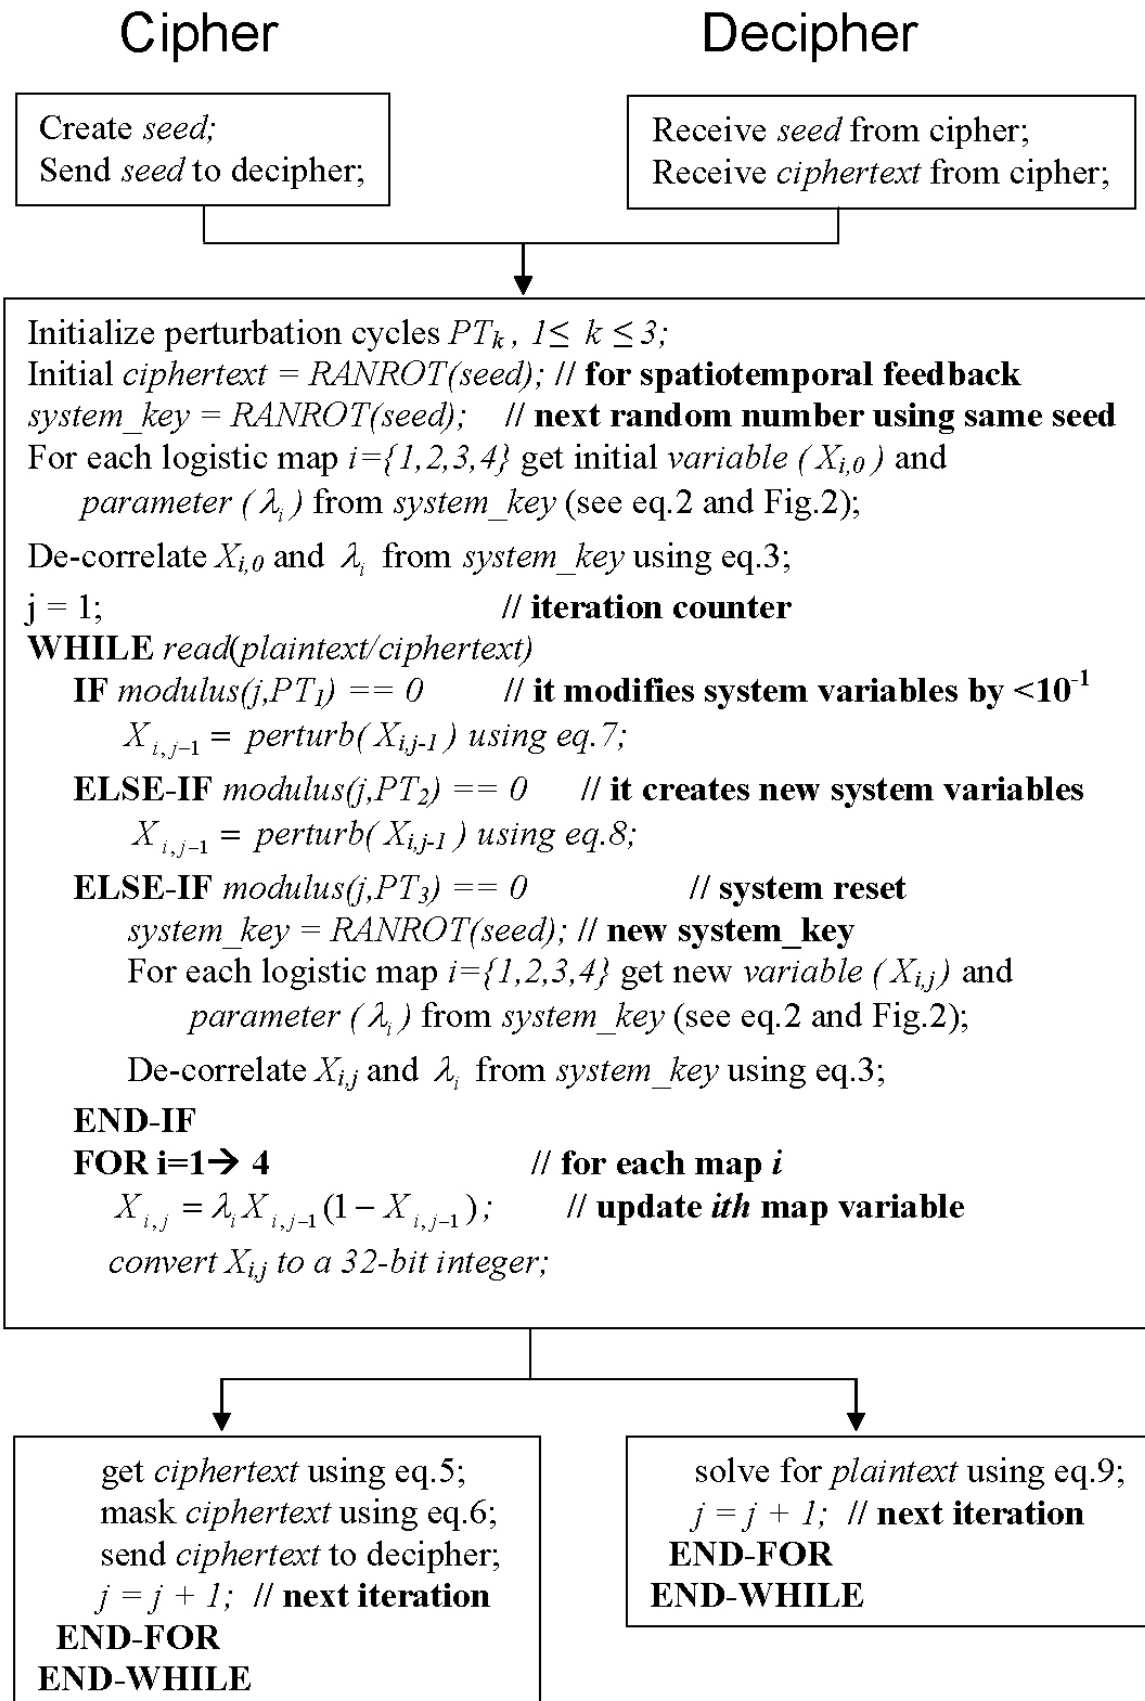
Cipher

Decipher

Create *seed;*
Send *seed* to decipher;

Receive *seed* from cipher;
Receive *ciphertext* from cipher;

Initialize perturbation cycles $PT_k$ , $1\leq k \leq 3$;
Initial *ciphertext = RANROT(seed);* // **for spatiotemporal feedback**
*system_key = RANROT(seed);* // **next random number using same seed**
For each logistic map $i=\{1,2,3,4\}$ get initial *variable* ( $X_{i,0}$ ) and *parameter* ( $\lambda_i$ ) from *system_key* (see eq.2 and Fig.2);
De-correlate $X_{i,0}$ and $\lambda_i$ from *system_key* using eq.3;
j = 1; // **iteration counter**
**WHILE** *read(plaintext/ciphertext)*
**IF** *modulus(j,PT₁) == 0* // **it modifies system variables by <$10^{-1}$**
$X_{i,j-1}$ = *perturb(* $X_{i,j-1}$ *) using eq.7;*
**ELSE-IF** *modulus(j,PT₂) == 0* // **it creates new system variables**
$X_{i,j-1}$ = *perturb(* $X_{i,j-1}$ *) using eq.8;*
**ELSE-IF** *modulus(j,PT₃) == 0* // **system reset**
*system_key = RANROT(seed);* // **new system_key**
For each logistic map $i=\{1,2,3,4\}$ get new *variable* ( $X_{i,j}$ ) and *parameter* ( $\lambda_i$ ) from *system_key* (see eq.2 and Fig.2);
De-correlate $X_{i,j}$ and $\lambda_i$ from *system_key* using eq.3;
**END-IF**
**FOR i=1→ 4** // **for each map *i***
$X_{i,j} = \lambda_i X_{i,j-1}(1-X_{i,j-1})$; // **update *ith* map variable**
*convert* $X_{i,j}$ *to a 32-bit integer;*

get *ciphertext* using eq.5;
mask *ciphertext* using eq.6;
send *ciphertext* to decipher;
*j = j + 1;* // **next iteration**
**END-FOR**
**END-WHILE**

solve for *plaintext* using eq.9;
*j = j + 1;* // **next iteration**
**END-FOR**
**END-WHILE**